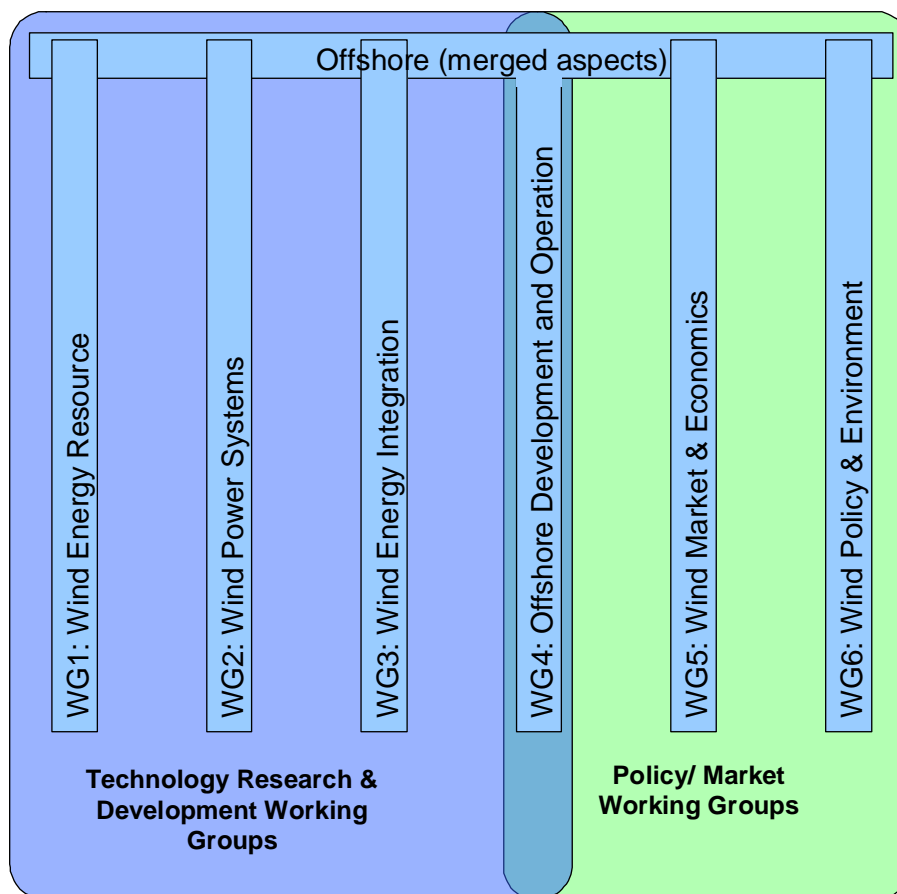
Offshore (merged aspects)

WG1: Wind Energy Resource

WG2: Wind Power Systems

WG3: Wind Energy Integration

WG4: Offshore Development and Operation

WG5: Wind Market & Economics

WG6: Wind Policy & Environment

Technology Research & Development Working Groups

Policy/ Market Working Groups